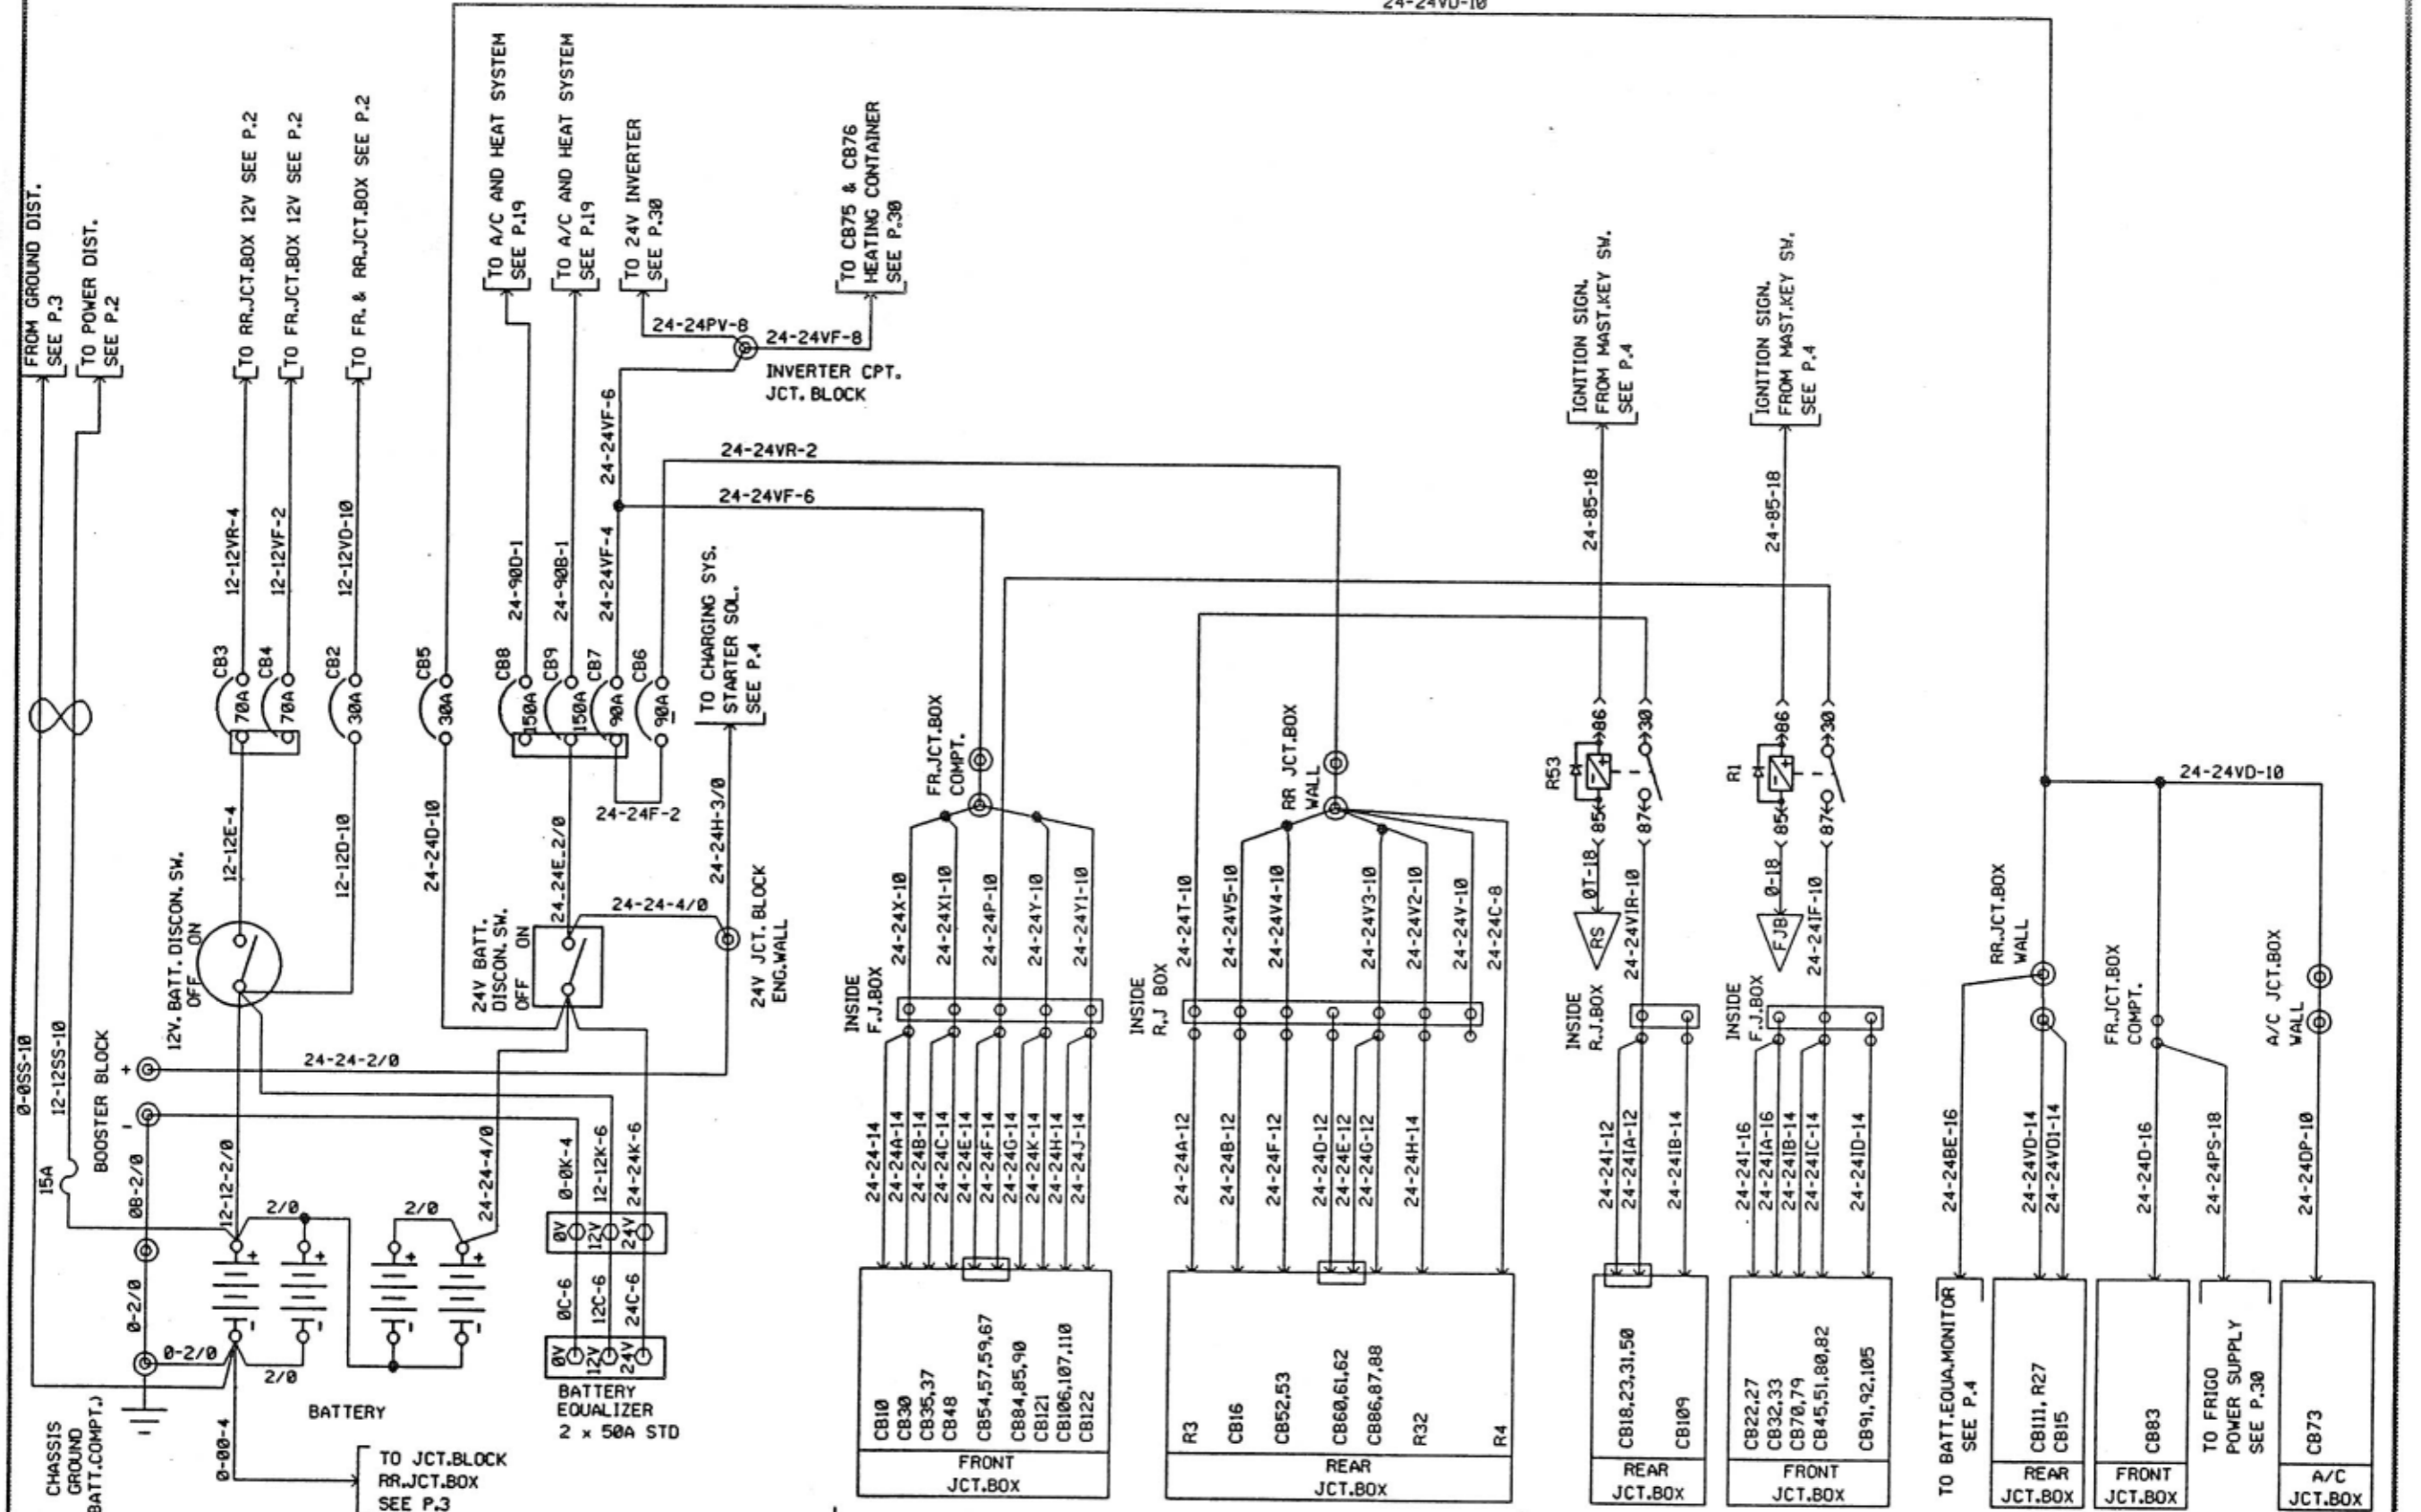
24-24VD-10

FROM GROUND DIST. SEE P.3
TO POWER DIST. SEE P.2
TO RR.JCT.BOX 12V SEE P.2
TO FR.JCT.BOX 12V SEE P.2
TO FR. & RR.JCT.BOX SEE P.2
TO A/C AND HEAT SYSTEM SEE P.19
TO A/C AND HEAT SYSTEM SEE P.19
TO 24V INVERTER SEE P.30
TO CB75 & CB76 HEATING CONTAINER SEE P.30
24-24PV-8
24-24VF-8
INVERTER CPT. JCT. BLOCK
IGNITION SIGN. FROM MAST.KEY SW. SEE P.4
IGNITION SIGN. FROM MAST.KEY SW. SEE P.4
24-24VF-6
24-24VR-2
24-24VF-6
24-85-18
24-85-18
12-12VR-4
12-12VF-2
12-12VD-10
24-90D-1
24-90B-1
24-24VF-4
TO CHARGING SYS. STARTER SOL. SEE P.4
CB3 70A
CB4 70A
CB2 30A
CB5 30A
CB8 150A
CB9 150A
CB7 90A
CB6 90A
FR.JCT.BOX COMPT.
RR JCT.BOX WALL
R53
86
30
85
87
R1
86
30
85
87
24-24VD-10
12-12E-4
12-12D-10
24-24D-10
24-24E.2/0
24-24F-2
24-24H-3/0
12V. BATT. DISCON. SW. OFF ON
24V BATT. DISCON. SW. OFF ON
24-24-4/0
24V JCT. BLOCK ENG.WALL
24-24X-10
24-24X1-10
24-24P-10
24-24Y-10
24-24Y1-10
24-24T-10
24-24V5-10
24-24V4-10
24-24V3-10
24-24V2-10
24-24V-10
24-24C-8
0T-18
24-24V1R-10
0-18
24-241F-10
RS
FJB
INSIDE F.J.BOX
INSIDE R.J BOX
INSIDE R.J.BOX
INSIDE F.J.BOX
RR.JCT.BOX WALL
FR.JCT.BOX COMPT.
A/C JCT.BOX WALL
0-0SS-10
12-12SS-10
BOOSTER BLOCK
+
-
24-24-2/0
15A
0B-2/0
12-12-2/0
2/0
2/0
24-24-4/0
0-0K-4
12-12K-6
24-24K-6
0V 12V 24V
0C-6
12C-6
24C-6
0V 12V 24V
BATTERY EQUALIZER 2 x 50A STD
0-2/0
0-2/0
2/0
BATTERY
CHASSIS GROUND BATT.COMPT.)
0-00-4
TO JCT.BLOCK RR.JCT.BOX SEE P.3
24-24-14
24-24A-14
24-24B-14
24-24C-14
24-24E-14
24-24F-14
24-24G-14
24-24K-14
24-24H-14
24-24J-14
24-24A-12
24-24B-12
24-24F-12
24-24D-12
24-24E-12
24-24G-12
24-24H-14
24-241-12
24-241A-12
24-241B-14
24-241-16
24-241A-16
24-241B-14
24-241C-14
24-241D-14
24-24BE-16
24-24VD-14
24-24VD1-14
24-24D-16
24-24PS-18
24-24DP-10
CB10
CB30
CB35,37
CB48
CB54,57,59,67
CB84,85,90
CB121
CB106,107,110
CB122
FRONT JCT.BOX
R3
CB16
CB52,53
CB60,61,62
CB86,87,88
R32
R4
REAR JCT.BOX
CB18,23,31,50
CB109
REAR JCT.BOX
CB22,27
CB32,33
CB70,79
CB45,51,80,82
CB91,92,105
FRONT JCT.BOX
TO BATT.EQUA.MONITOR SEE P.4
CB111, R27
CB15
REAR JCT.BOX
CB83
FRONT JCT.BOX
TO FRIGO POWER SUPPLY SEE P.30
CB73
A/C JCT.BOX